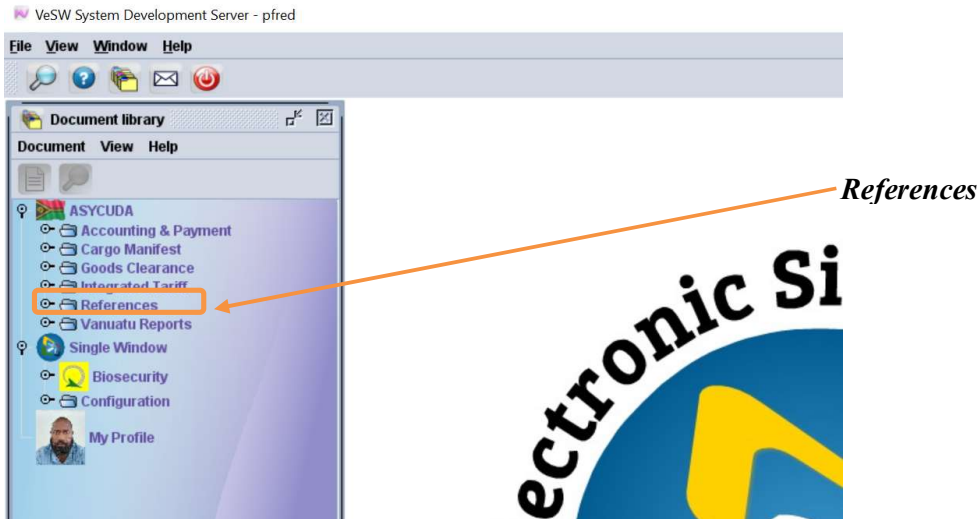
VeSW System Development Server - pfred

File View Window Help

Document library

Document View Help

ASYCUDA
Accounting & Payment
Cargo Manifest
Goods Clearance
Integrated Tariff
References
Vanuatu Reports
Single Window
Biosecurity
Configuration
My Profile

References

ectronic Si